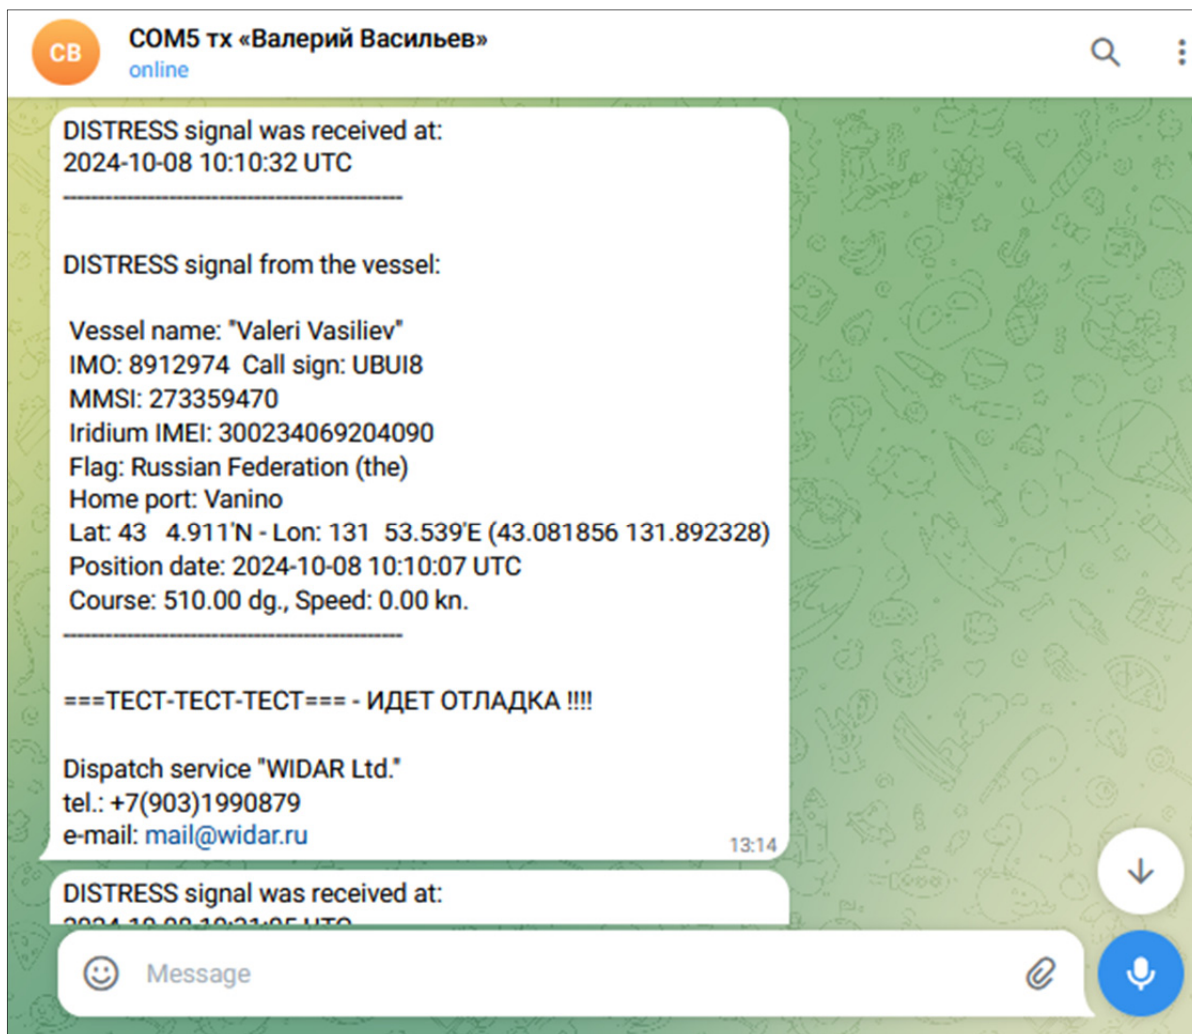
CB

COM5 тх «Валерий Васильев»
online

DISTRESS signal was received at:
2024-10-08 10:10:32 UTC
--------------------------------------------

DISTRESS signal from the vessel:

Vessel name: "Valeri Vasiliev"
IMO: 8912974 Call sign: UBUI8
MMSI: 273359470
Iridium IMEI: 300234069204090
Flag: Russian Federation (the)
Home port: Vanino
Lat: 43 4.911'N - Lon: 131 53.539'E (43.081856 131.892328)
Position date: 2024-10-08 10:10:07 UTC
Course: 510.00 dg., Speed: 0.00 kn.
--------------------------------------------

===ТЕСТ-ТЕСТ-ТЕСТ=== - ИДЕТ ОТЛАДКА !!!!

Dispatch service "WIDAR Ltd."
tel.: +7(903)1990879
e-mail: mail@widar.ru
13:14

DISTRESS signal was received at:
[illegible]

Message